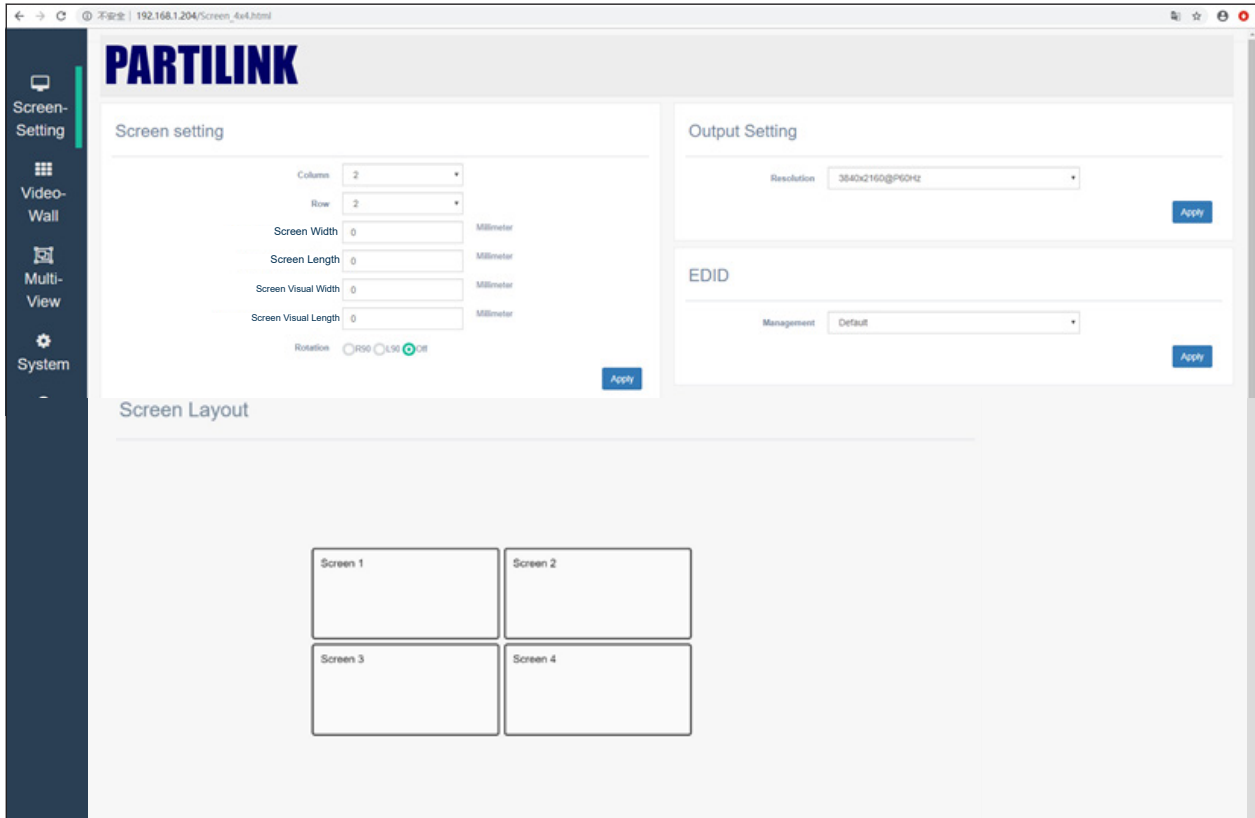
不安全 | 192.168.1.204/Screen_4x4.html

Screen-Setting

Video-Wall

Multi-View

System

PARTILINK

Screen setting

Column 2

Row 2

Screen Width 0 Millimeter

Screen Length 0 Millimeter

Screen Visual Width 0 Millimeter

Screen Visual Length 0 Millimeter

Rotation R90 L90 Off

Apply

Output Setting

Resolution 3840x2160@P60Hz

Apply

EDID

Management Default

Apply

Screen Layout

| Screen 1 | Screen 2 |
|---|---|
| Screen 3 | Screen 4 |